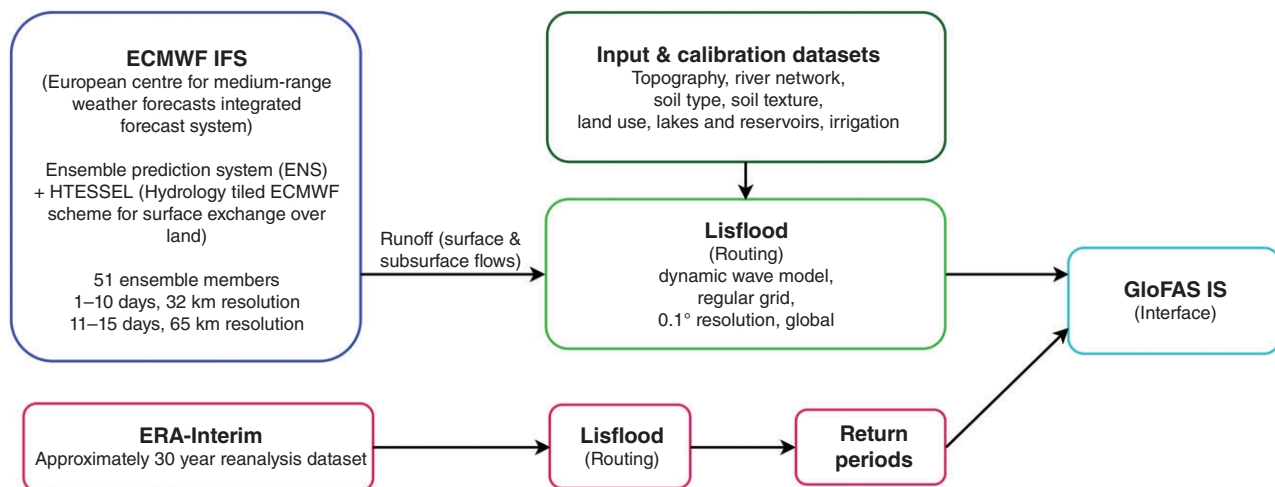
ECMWF IFS
(European centre for medium-range weather forecasts integrated forecast system)

Ensemble prediction system (ENS) + HTESSEL (Hydrology tiled ECMWF scheme for surface exchange over land)

51 ensemble members
1–10 days, 32 km resolution
11–15 days, 65 km resolution

Input & calibration datasets
Topography, river network, soil type, soil texture, land use, lakes and reservoirs, irrigation

Runoff (surface & subsurface flows)

Lisflood
(Routing)
dynamic wave model, regular grid, 0.1° resolution, global

GloFAS IS
(Interface)

ERA-Interim
Approximately 30 year reanalysis dataset

Lisflood
(Routing)

Return periods